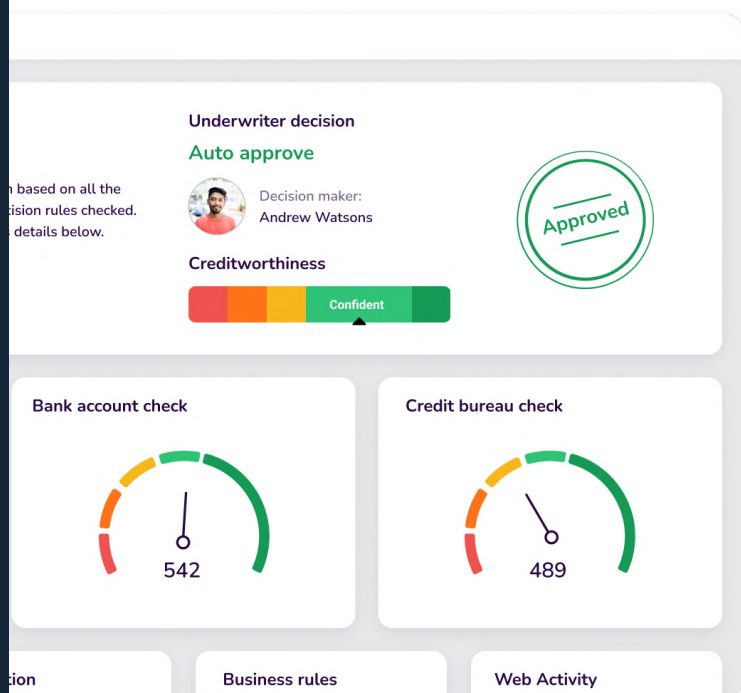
n based on all the
cision rules checked.
details below.

Underwriter decision

Auto approve

Decision maker:
Andrew Watsons

Creditworthiness

Confident

Approved

Bank account check

542

Credit bureau check

489

tion

Business rules

Web Activity